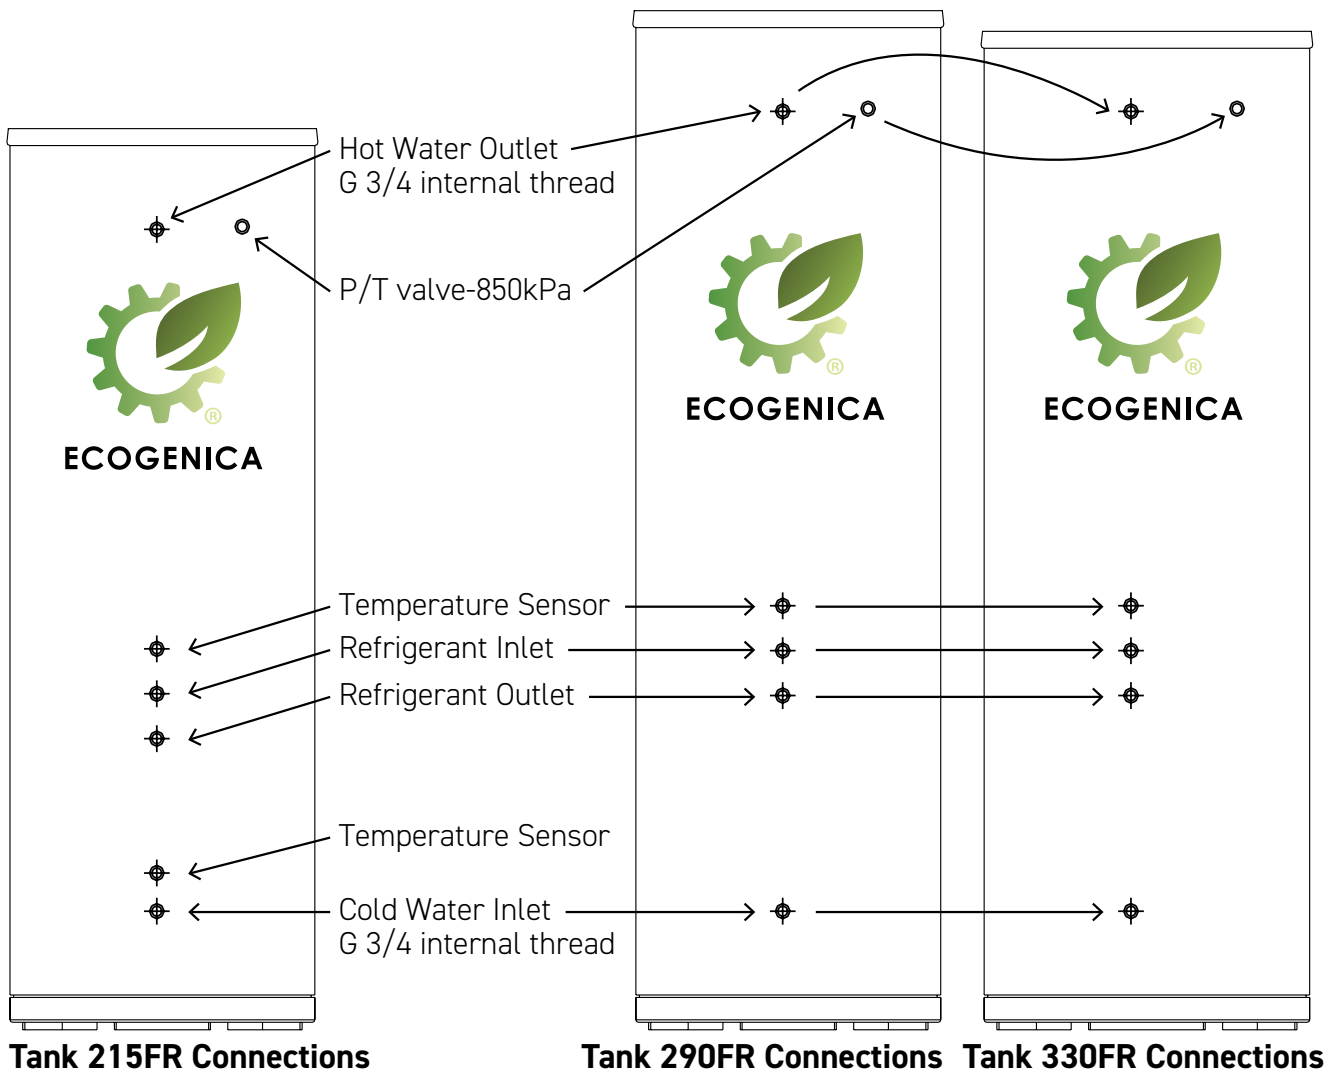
Hot Water Outlet
G 3/4 internal thread

P/T valve-850kPa

ECOGENICA

ECOGENICA

ECOGENICA

Temperature Sensor

Refrigerant Inlet

Refrigerant Outlet

Temperature Sensor

Cold Water Inlet
G 3/4 internal thread

Tank 215FR Connections

Tank 290FR Connections

Tank 330FR Connections